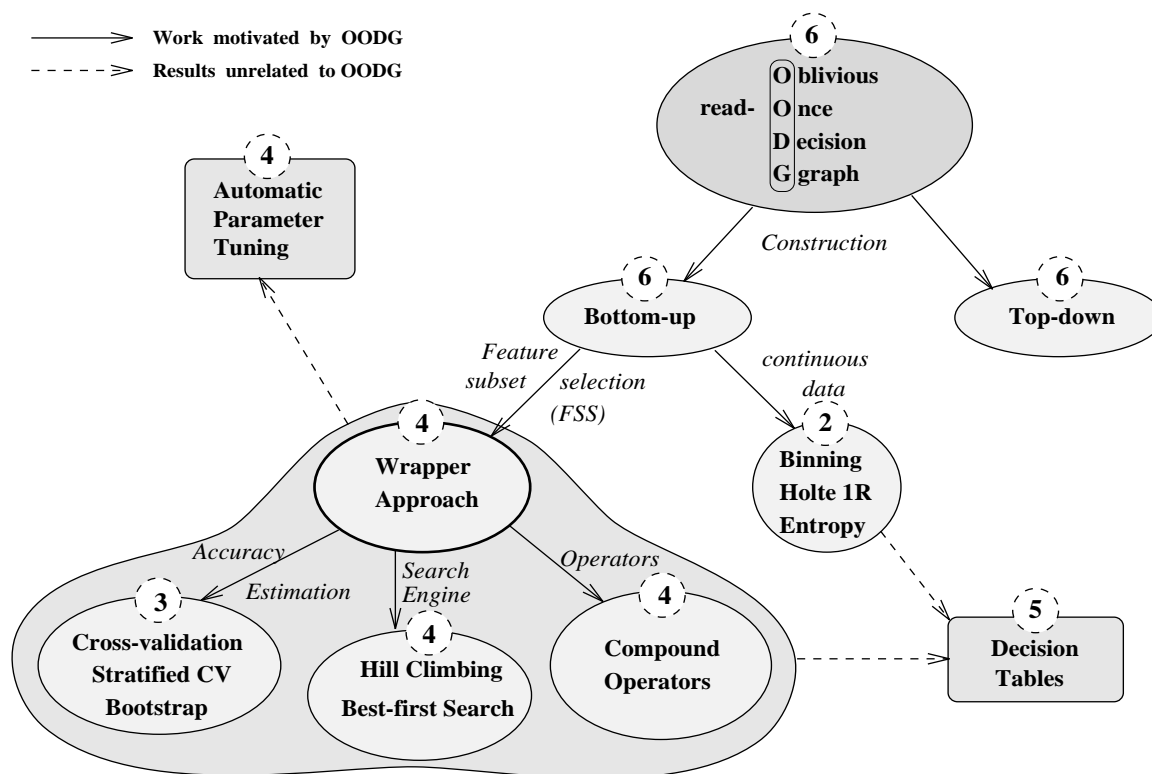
Work motivated by OODG
Results unrelated to OODG

6
read- Oblivious
Once
Decision
Graph

4
Automatic Parameter Tuning

Construction

6
Bottom-up

6
Top-down

Feature subset selection (FSS)

continuous data

4
Wrapper Approach

2
Binning
Holte 1R
Entropy

Accuracy Estimation

Search Engine

Operators

3
Cross-validation
Stratified CV
Bootstrap

4
Hill Climbing
Best-first Search

4
Compound Operators

5
Decision Tables